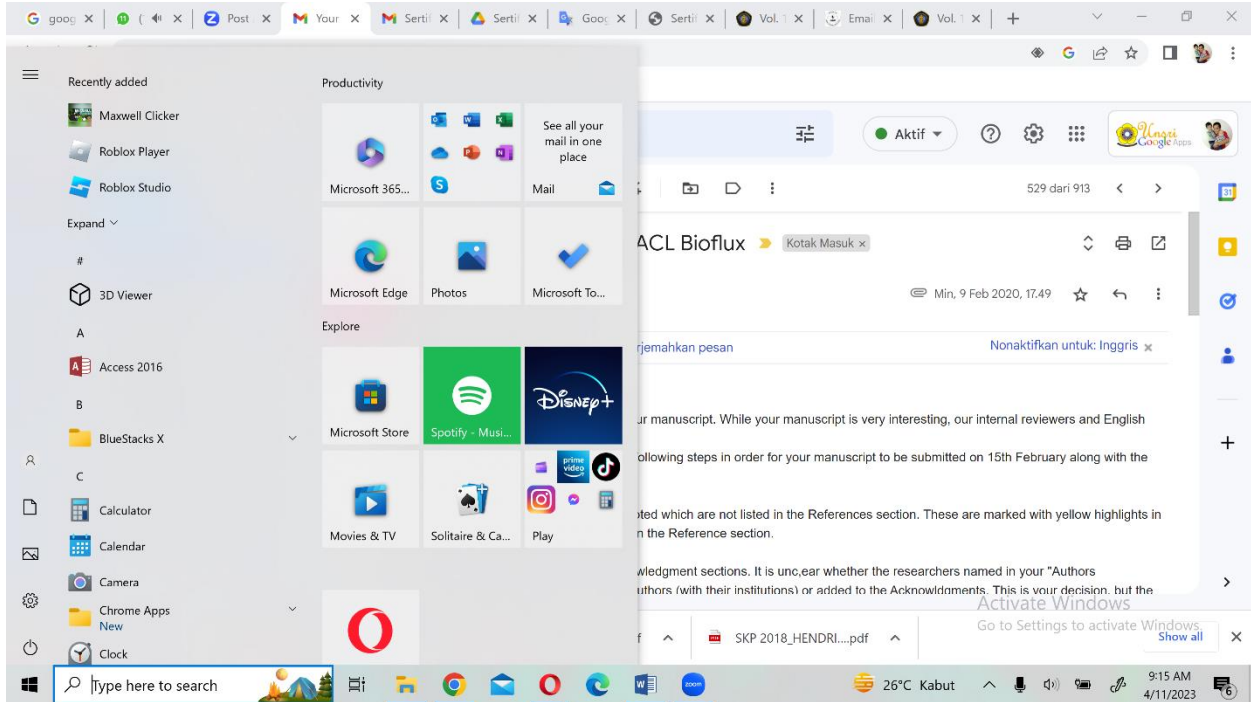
goog × | ( × | Post × | Your × | Sertil × | Sertil × | Goog × | Sertil × | Vol. × | Emai × | Vol. × | +

Recently added
Maxwell Clicker
Roblox Player
Roblox Studio
Expand
#
3D Viewer
A
Access 2016
B
BlueStacks X
C
Calculator
Calendar
Camera
Chrome Apps
New
Clock

Productivity
Microsoft 365...
See all your mail in one place
Mail
Microsoft Edge
Photos
Microsoft To...
Explore
Microsoft Store
Spotify - Musi...
Disney+
Movies & TV
Solitaire & Ca...
Play

Aktif
Unsri Google Apps
529 dari 913
ACL Bioflux Kotak Masuk ×
Min, 9 Feb 2020, 17.49
rjemahkan pesan
Nonaktifkan untuk: Inggris ×
ır manuscript. While your manuscript is very interesting, our internal reviewers and English
ollowing steps in order for your manuscript to be submitted on 15th February along with the
ted which are not listed in the References section. These are marked with yellow highlights in
n the Reference section.
wledgment sections. It is unc,ear whether the researchers named in your "Authors
uthors (with their institutions) or added to the Acknowldgments. This is your decision, but the
Activate Windows
Go to Settings to activate Windows.
f
SKP 2018_HENDRI....pdf
Show all

Type here to search
26°C Kabut
9:15 AM
4/11/2023